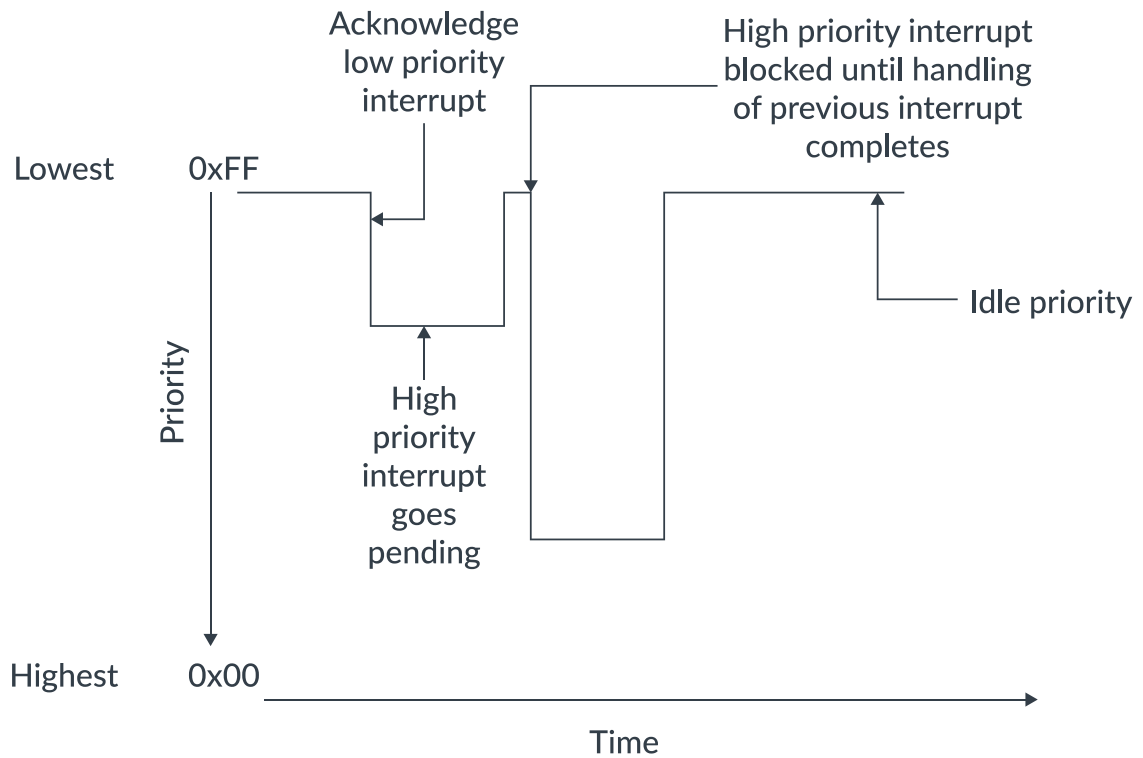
Acknowledge low priority interrupt

High priority interrupt blocked until handling of previous interrupt completes

Lowest 0xFF

Idle priority

Priority

High priority interrupt goes pending

Highest 0x00

Time